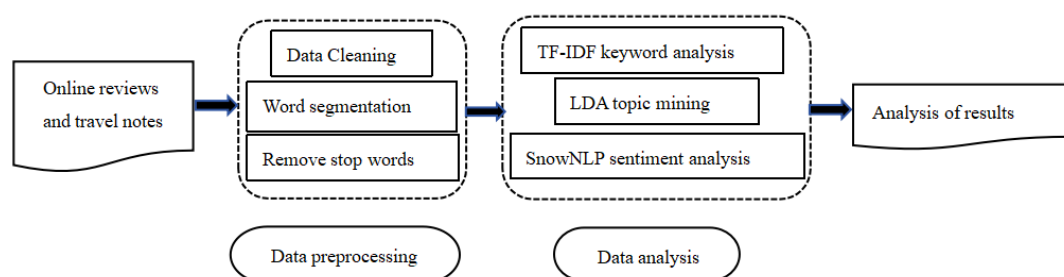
Online reviews and travel notes

Data Cleaning

Word segmentation

Remove stop words

TF-IDF keyword analysis

LDA topic mining

SnowNLP sentiment analysis

Analysis of results

Data preprocessing

Data analysis